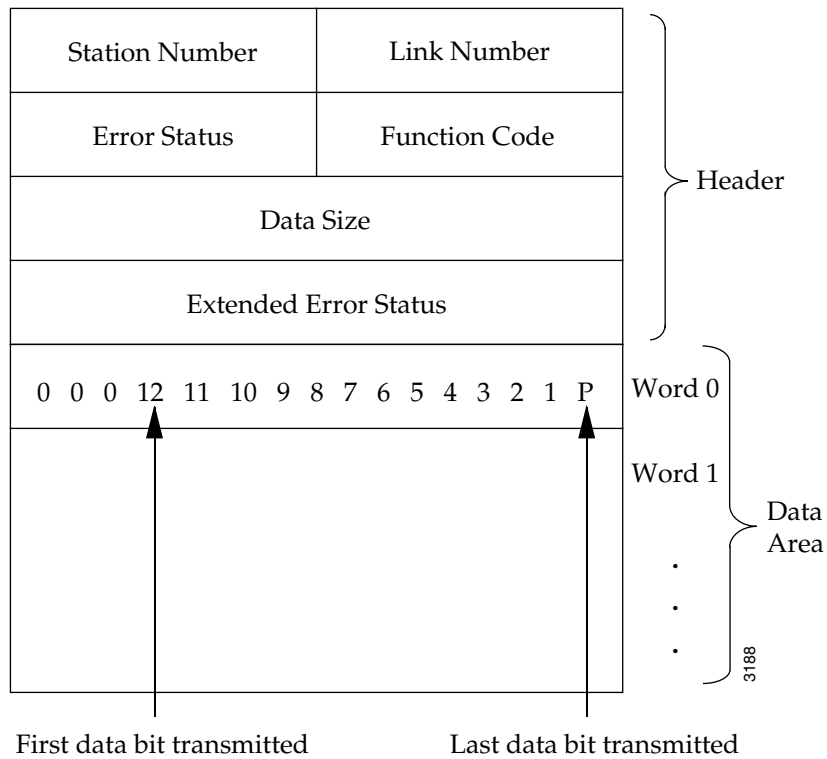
Station Number

Link Number

Error Status

Function Code

Data Size

Extended Error Status

Header

0 0 0 12 11 10 9 8 7 6 5 4 3 2 1 P

Word 0

Word 1

.
.
.

Data Area

3188

First data bit transmitted

Last data bit transmitted